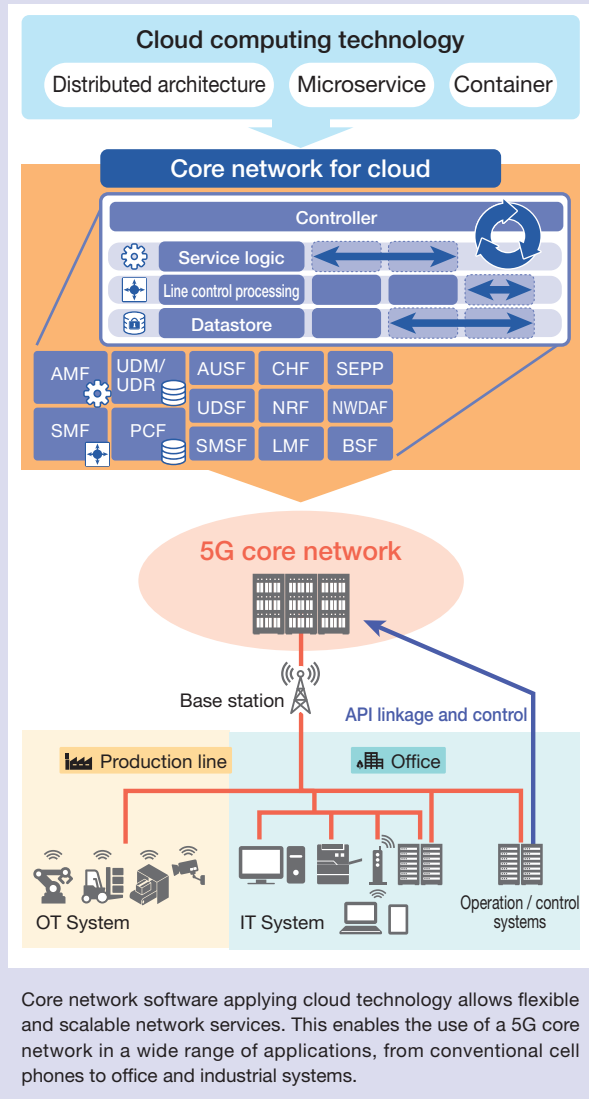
Cloud computing technology

Distributed architecture

Microservice

Container

Core network for cloud

Controller

Service logic

Line control processing

Datastore

AMF

UDM/ UDR

AUSF

CHF

SEPP

UDSF

NRF

NWDAF

SMF

PCF

SMSF

LMF

BSF

5G core network

Base station

API linkage and control

Production line

Office

OT System

IT System

Operation / control systems

Core network software applying cloud technology allows flexible and scalable network services. This enables the use of a 5G core network in a wide range of applications, from conventional cell phones to office and industrial systems.